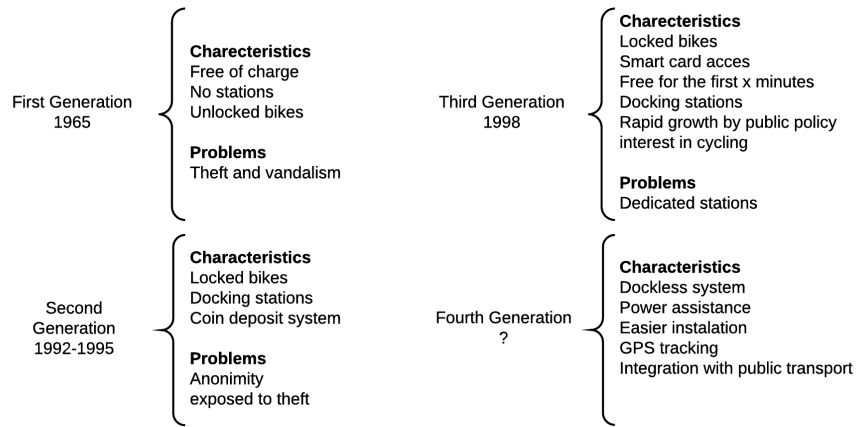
First Generation
1965

**Charecteristics**
Free of charge
No stations
Unlocked bikes

**Problems**
Theft and vandalism

Second Generation
1992-1995

**Characteristics**
Locked bikes
Docking stations
Coin deposit system

**Problems**
Anonimity
exposed to theft

Third Generation
1998

**Charecteristics**
Locked bikes
Smart card acces
Free for the first x minutes
Docking stations
Rapid growth by public policy interest in cycling

**Problems**
Dedicated stations

Fourth Generation
?

**Characteristics**
Dockless system
Power assistance
Easier instalation
GPS tracking
Integration with public transport